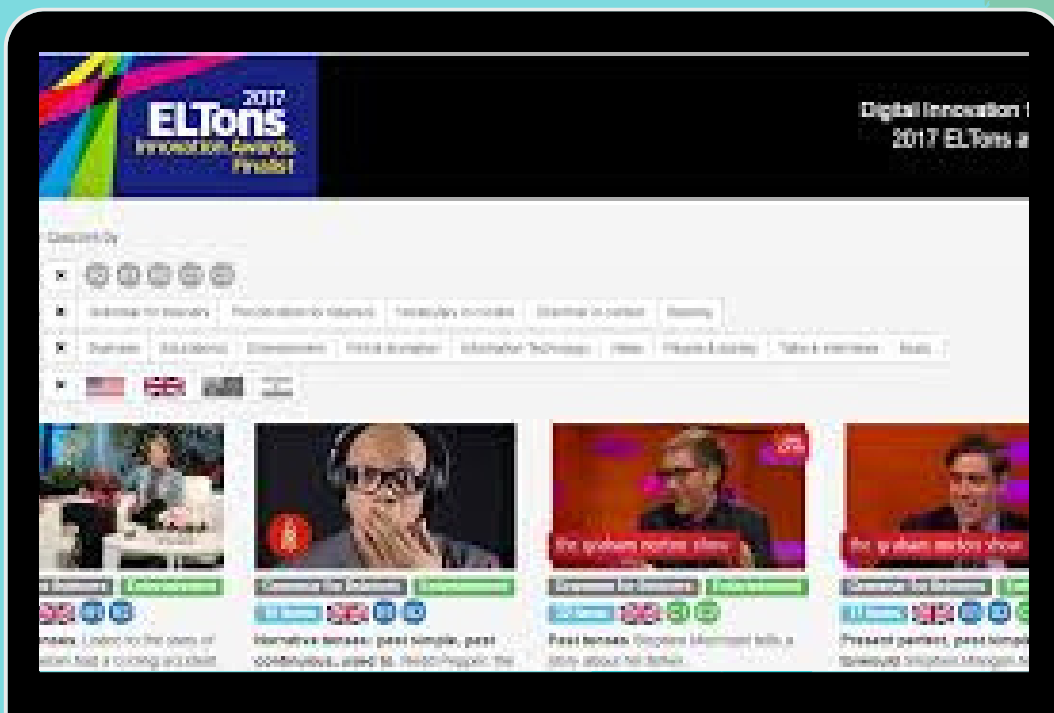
2017 ELTons Innovation Awards Finalist

Digital Innovation
2017 ELTons a

Classified by

Grammar for learners | Pronunciation for learners | Vocabulary in context | Grammar in context | Speaking

Business | Educational | Entertainment | Pick & Mix | Information Technology | Ideas | People & society | Talks & interviews | Music

the graham norton show

the graham norton show

Narrative tenses: past simple, past continuous, used to.

Past tenses:

Present perfect, past simple